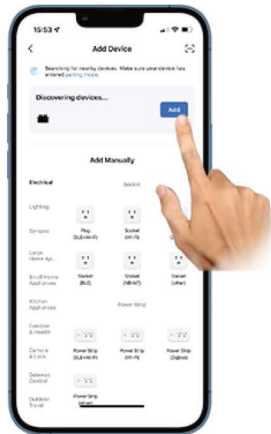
15:53
<
Add Device
Searching for nearby devices. Make sure your device has entered pairing mode.
Discovering devices...
Add
Add Manually
Electrical
Socket
Lighting
Sensors
Plug (BLE+Wi-Fi)
Socket (Wi-Fi)
Large Home Ap...
Small Home Appliances
Socket (BLE)
Socket (NB-IoT)
Socket (other)
Kitchen Appliances
Power Strip
Exercise & Health
Camera & Lock
Power Strip (BLE+Wi-Fi)
Power Strip (Wi-Fi)
Power Strip (Zigbee)
Gateway Control
Outdoor Travel
Power Strip (other)